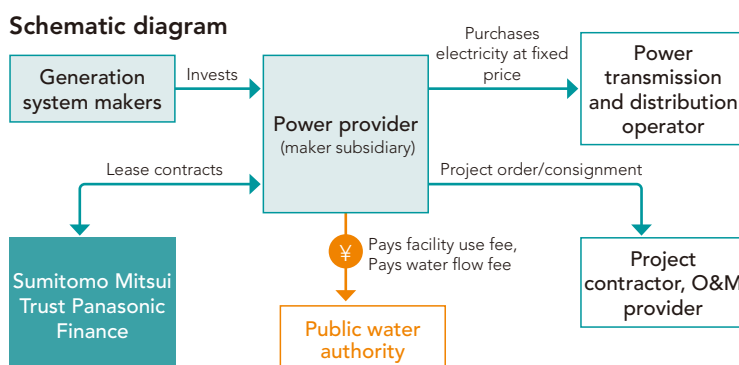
Schematic diagram

Generation system makers

Invests

Power provider
(maker subsidiary)

Purchases electricity at fixed price

Power transmission and distribution operator

Lease contracts

Project order/consignment

¥

Pays facility use fee,
Pays water flow fee

Sumitomo Mitsui Trust Panasonic Finance

Public water authority

Project contractor, O&M provider